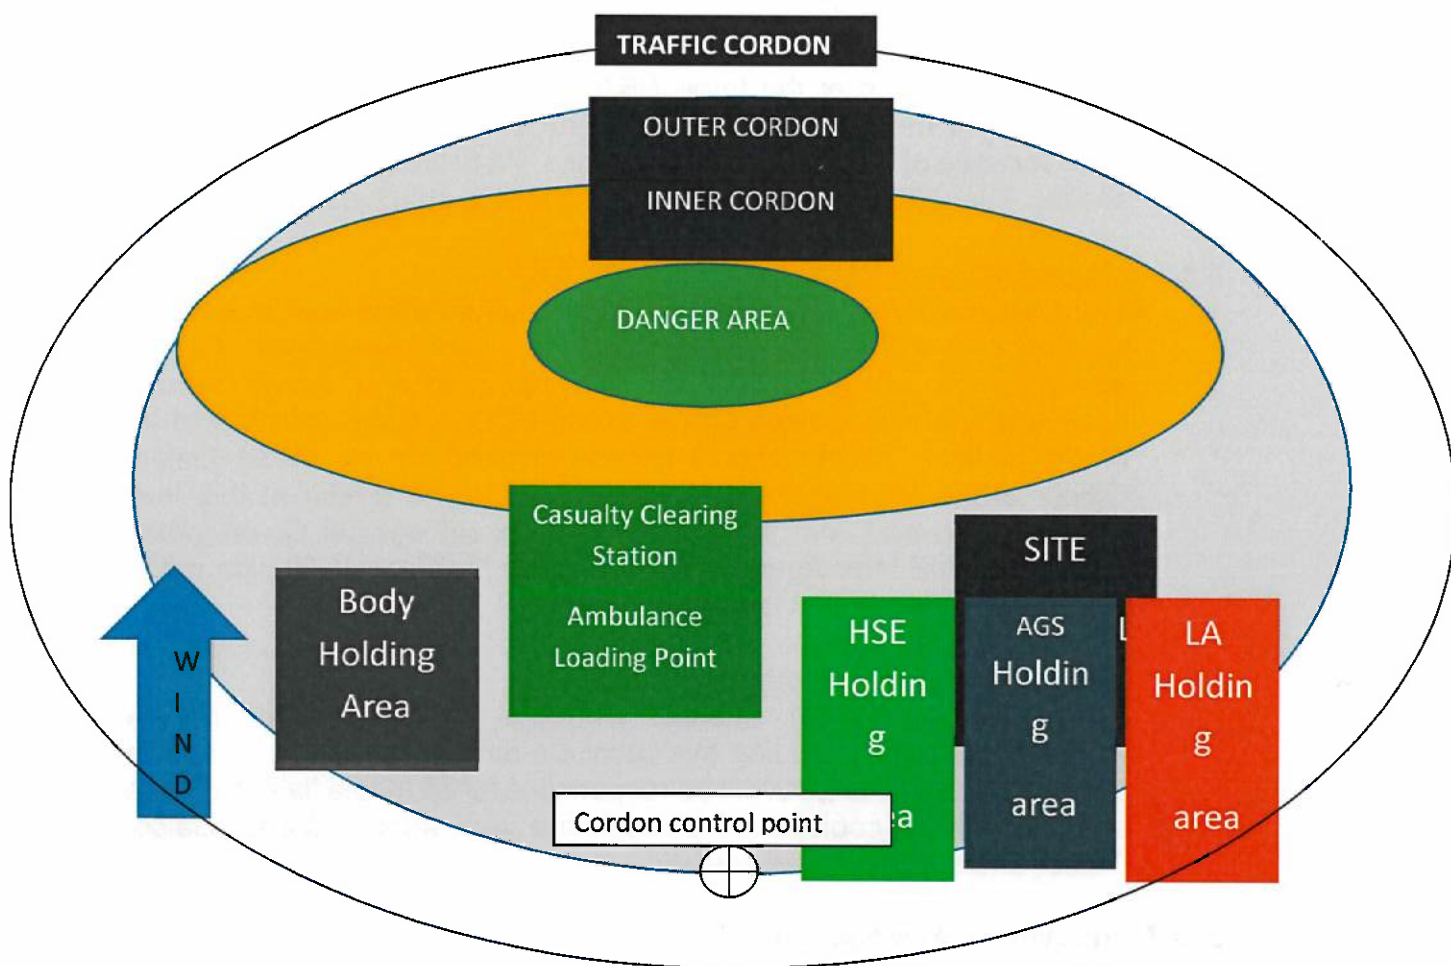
TRAFFIC CORDON

OUTER CORDON

INNER CORDON

DANGER AREA

Casualty Clearing Station

Ambulance Loading Point

Body Holding Area

W
I
N
D

SITE

HSE Holdin g
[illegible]a

AGS Holdin g
area

L

LA Holdin g
area

Cordon control point